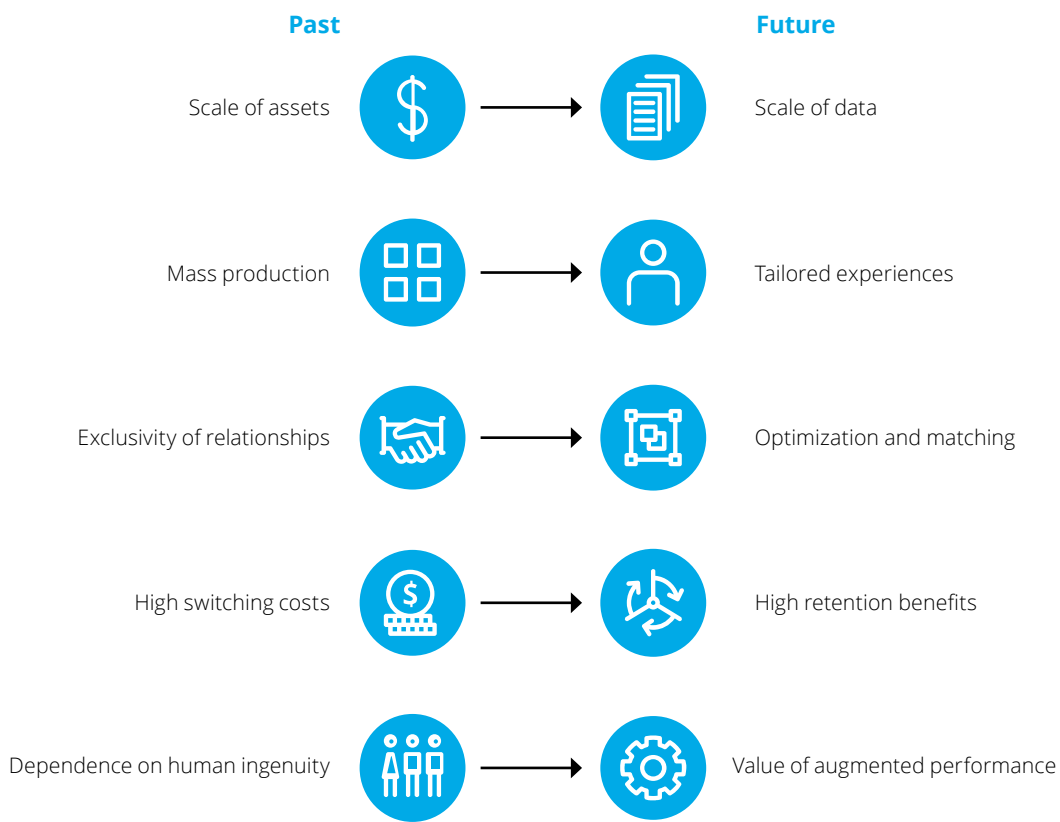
Past

Future

Scale of assets

Scale of data

Mass production

Tailored experiences

Exclusivity of relationships

Optimization and matching

High switching costs

High retention benefits

Dependence on human ingenuity

Value of augmented performance